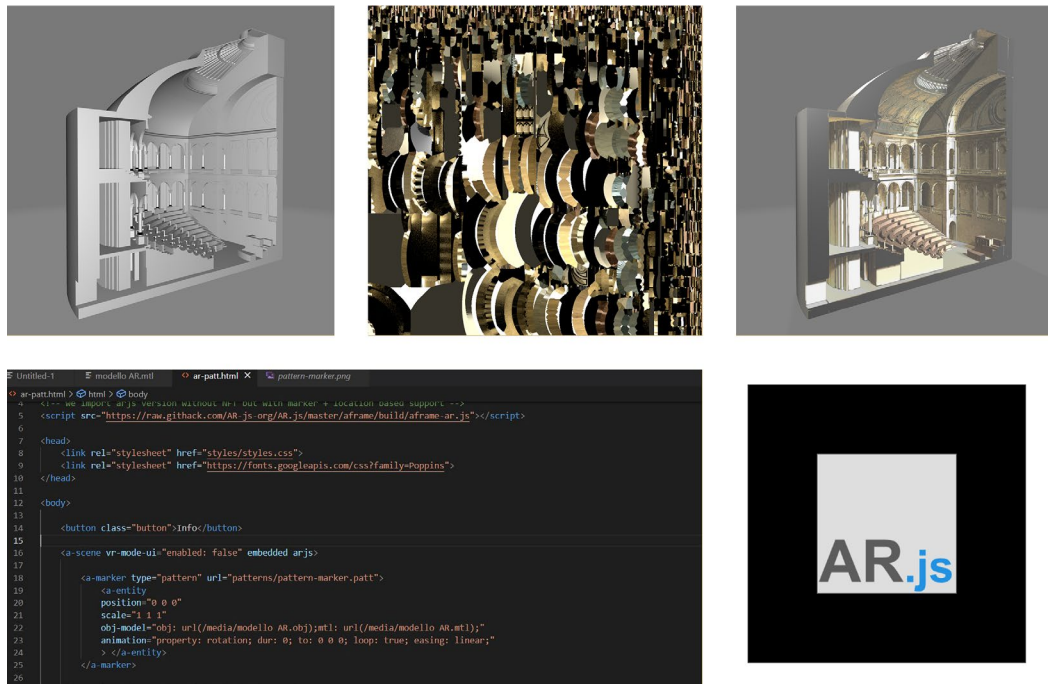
Untitled-1 | modello AR.mtl | ar-patt.html × | pattern-marker.png

ar-patt.html > html > body

4 <!-- We import arjs version without NFT but with marker + location based support -->
5 <script src="https://raw.githack.com/AR-js-org/AR.js/master/aframe/build/aframe-ar.js"></script>
6
7 <head>
8 <link rel="stylesheet" href="styles/styles.css">
9 <link rel="stylesheet" href="https://fonts.googleapis.com/css?family=Poppins">
10 </head>
11
12 <body>
13
14 <button class="button">Info</button>
15
16 <a-scene vr-mode-ui="enabled: false" embedded arjs>
17
18 <a-marker type="pattern" url="patterns/pattern-marker.patt">
19 <a-entity
20 position="0 0 0"
21 scale="1 1 1"
22 obj-model="obj: url(/media/modello AR.obj);mtl: url(/media/modello AR.mtl);"
23 animation="property: rotation; dur: 0; to: 0 0 0; loop: true; easing: linear;"
24 > </a-entity>
25 </a-marker>
26

AR.js